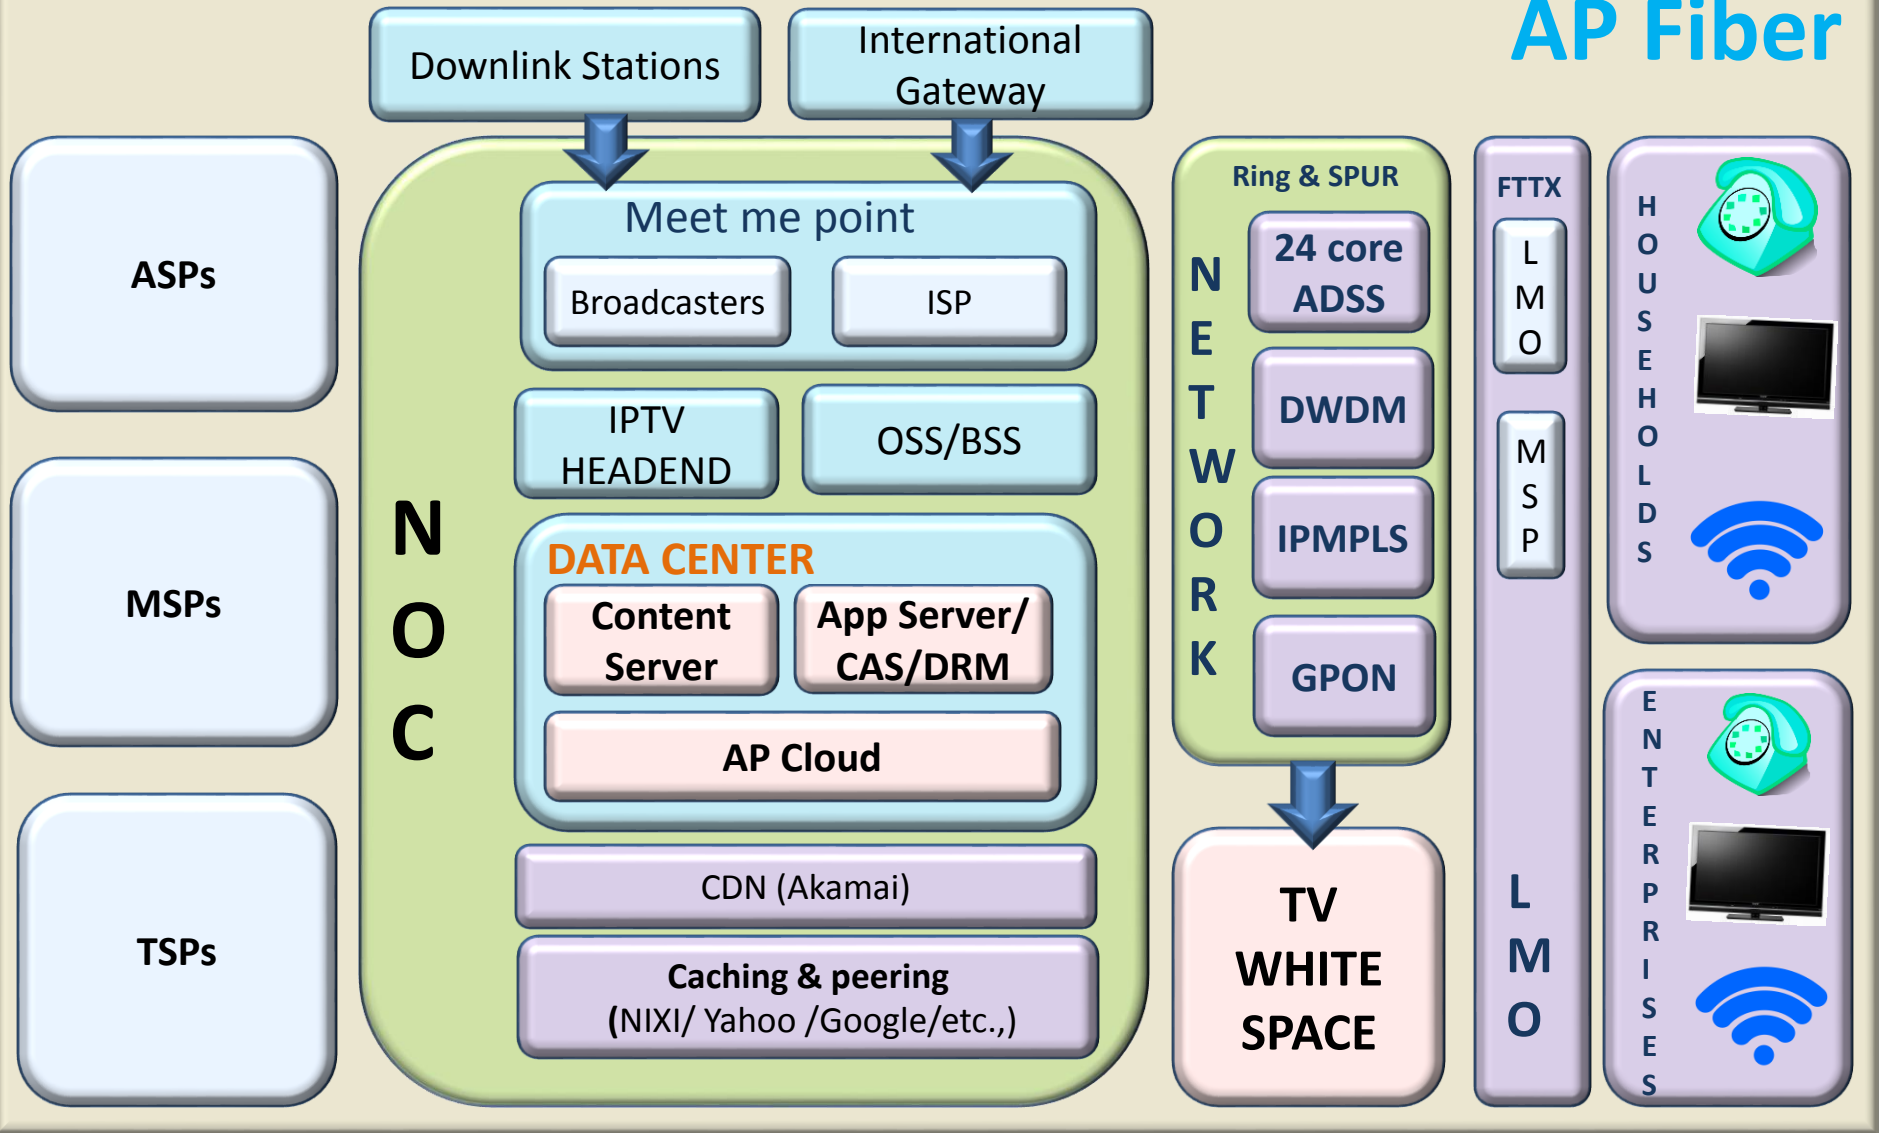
AP Fiber

Downlink Stations

International Gateway

ASPs

MSPs

TSPs

N O C

Meet me point

Broadcasters

ISP

IPTV HEADEND

OSS/BSS

DATA CENTER

Content Server

App Server/ CAS/DRM

AP Cloud

CDN (Akamai)

Caching & peering (NIXI/ Yahoo /Google/etc.,)

Ring & SPUR

NETWORK

24 core ADSS

DWDM

IPMPLS

GPON

TV WHITE SPACE

FTTX

LMO

MSP

LMO

HOUSEHOLDS

ENTERPRISES